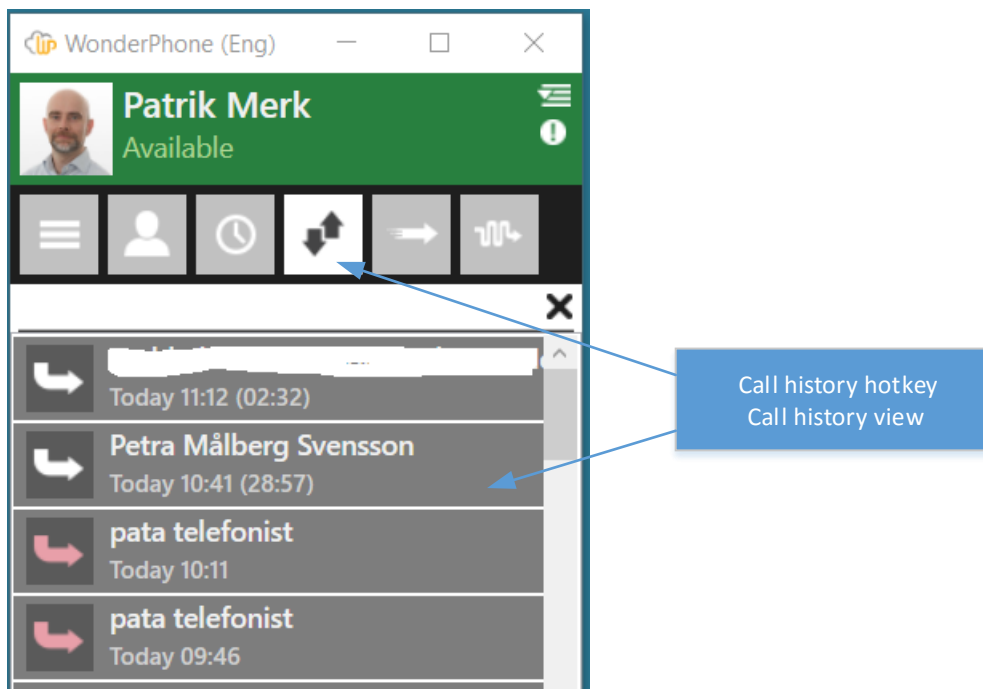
WonderPhone (Eng)

Patrik Merk
Available

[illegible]
Today 11:12 (02:32)

Petra Målberg Svensson
Today 10:41 (28:57)

pata telefonist
Today 10:11

pata telefonist
Today 09:46

Call history hotkey
Call history view